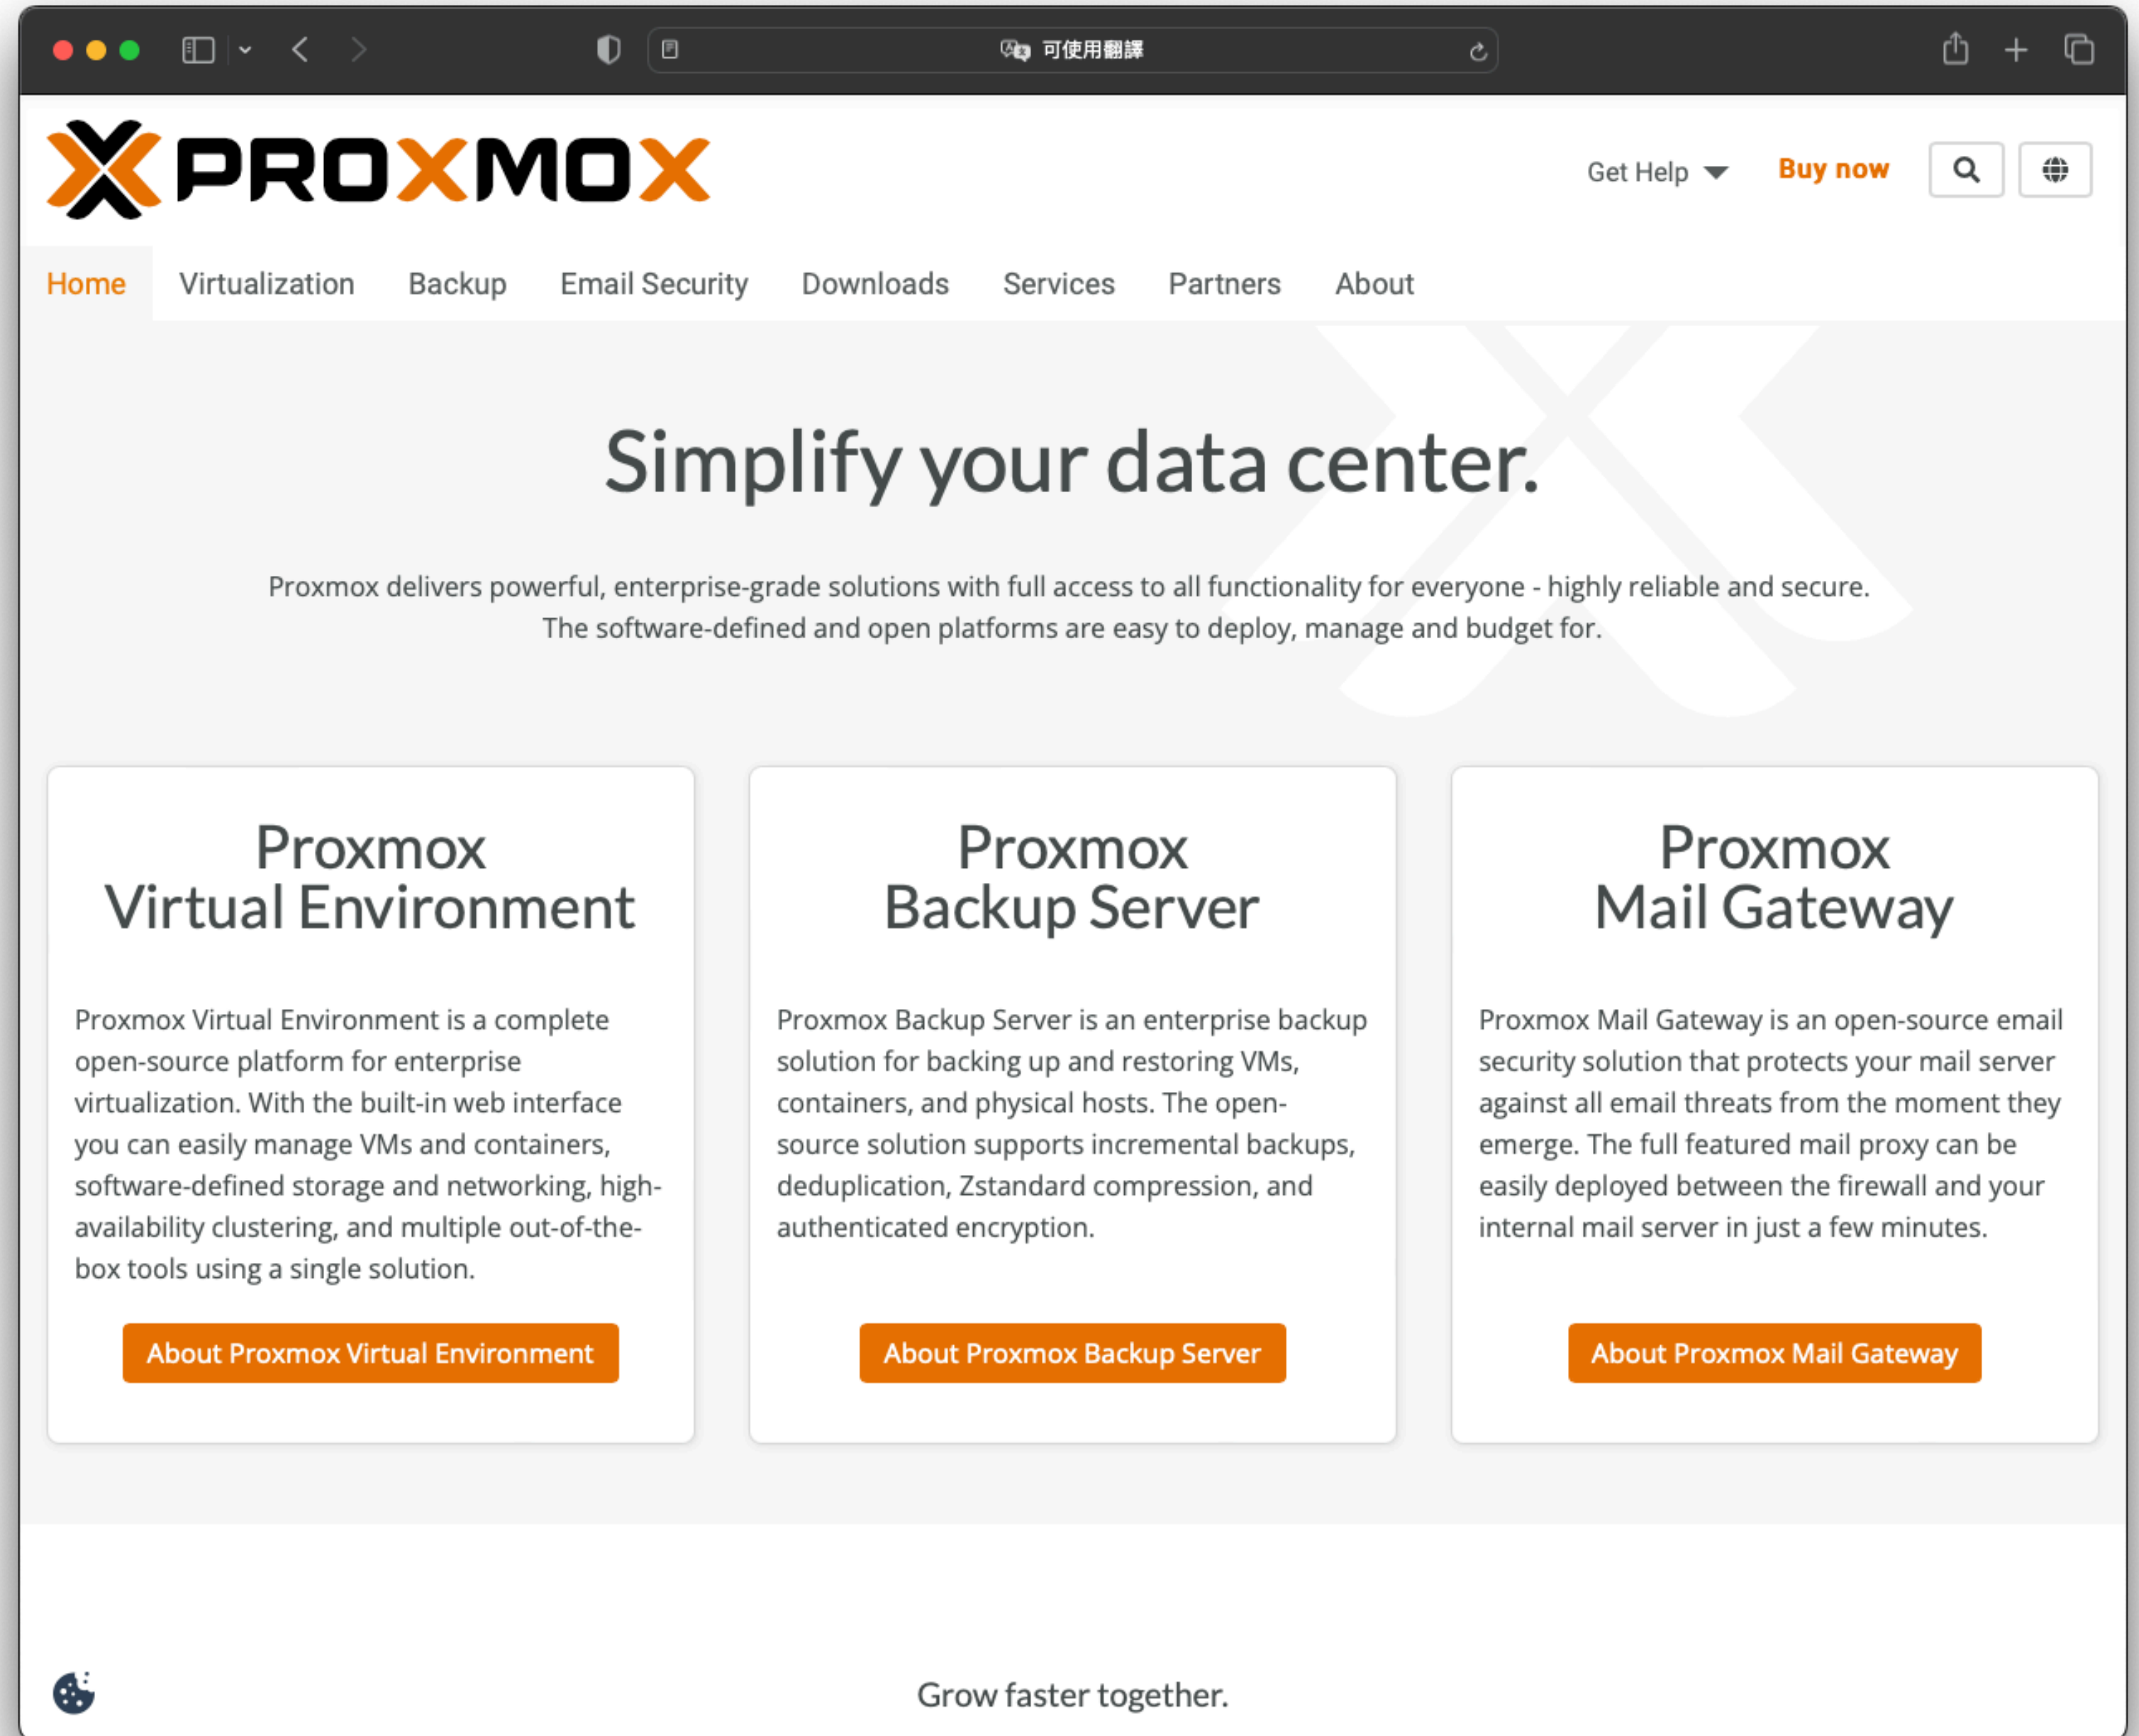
可使用翻譯

PROXMOX

Get Help Buy now

Home Virtualization Backup Email Security Downloads Services Partners About

Simplify your data center.

Proxmox delivers powerful, enterprise-grade solutions with full access to all functionality for everyone - highly reliable and secure. The software-defined and open platforms are easy to deploy, manage and budget for.

Proxmox Virtual Environment

Proxmox Virtual Environment is a complete open-source platform for enterprise virtualization. With the built-in web interface you can easily manage VMs and containers, software-defined storage and networking, high-availability clustering, and multiple out-of-the-box tools using a single solution.

About Proxmox Virtual Environment

Proxmox Backup Server

Proxmox Backup Server is an enterprise backup solution for backing up and restoring VMs, containers, and physical hosts. The open-source solution supports incremental backups, deduplication, Zstandard compression, and authenticated encryption.

About Proxmox Backup Server

Proxmox Mail Gateway

Proxmox Mail Gateway is an open-source email security solution that protects your mail server against all email threats from the moment they emerge. The full featured mail proxy can be easily deployed between the firewall and your internal mail server in just a few minutes.

About Proxmox Mail Gateway

Grow faster together.